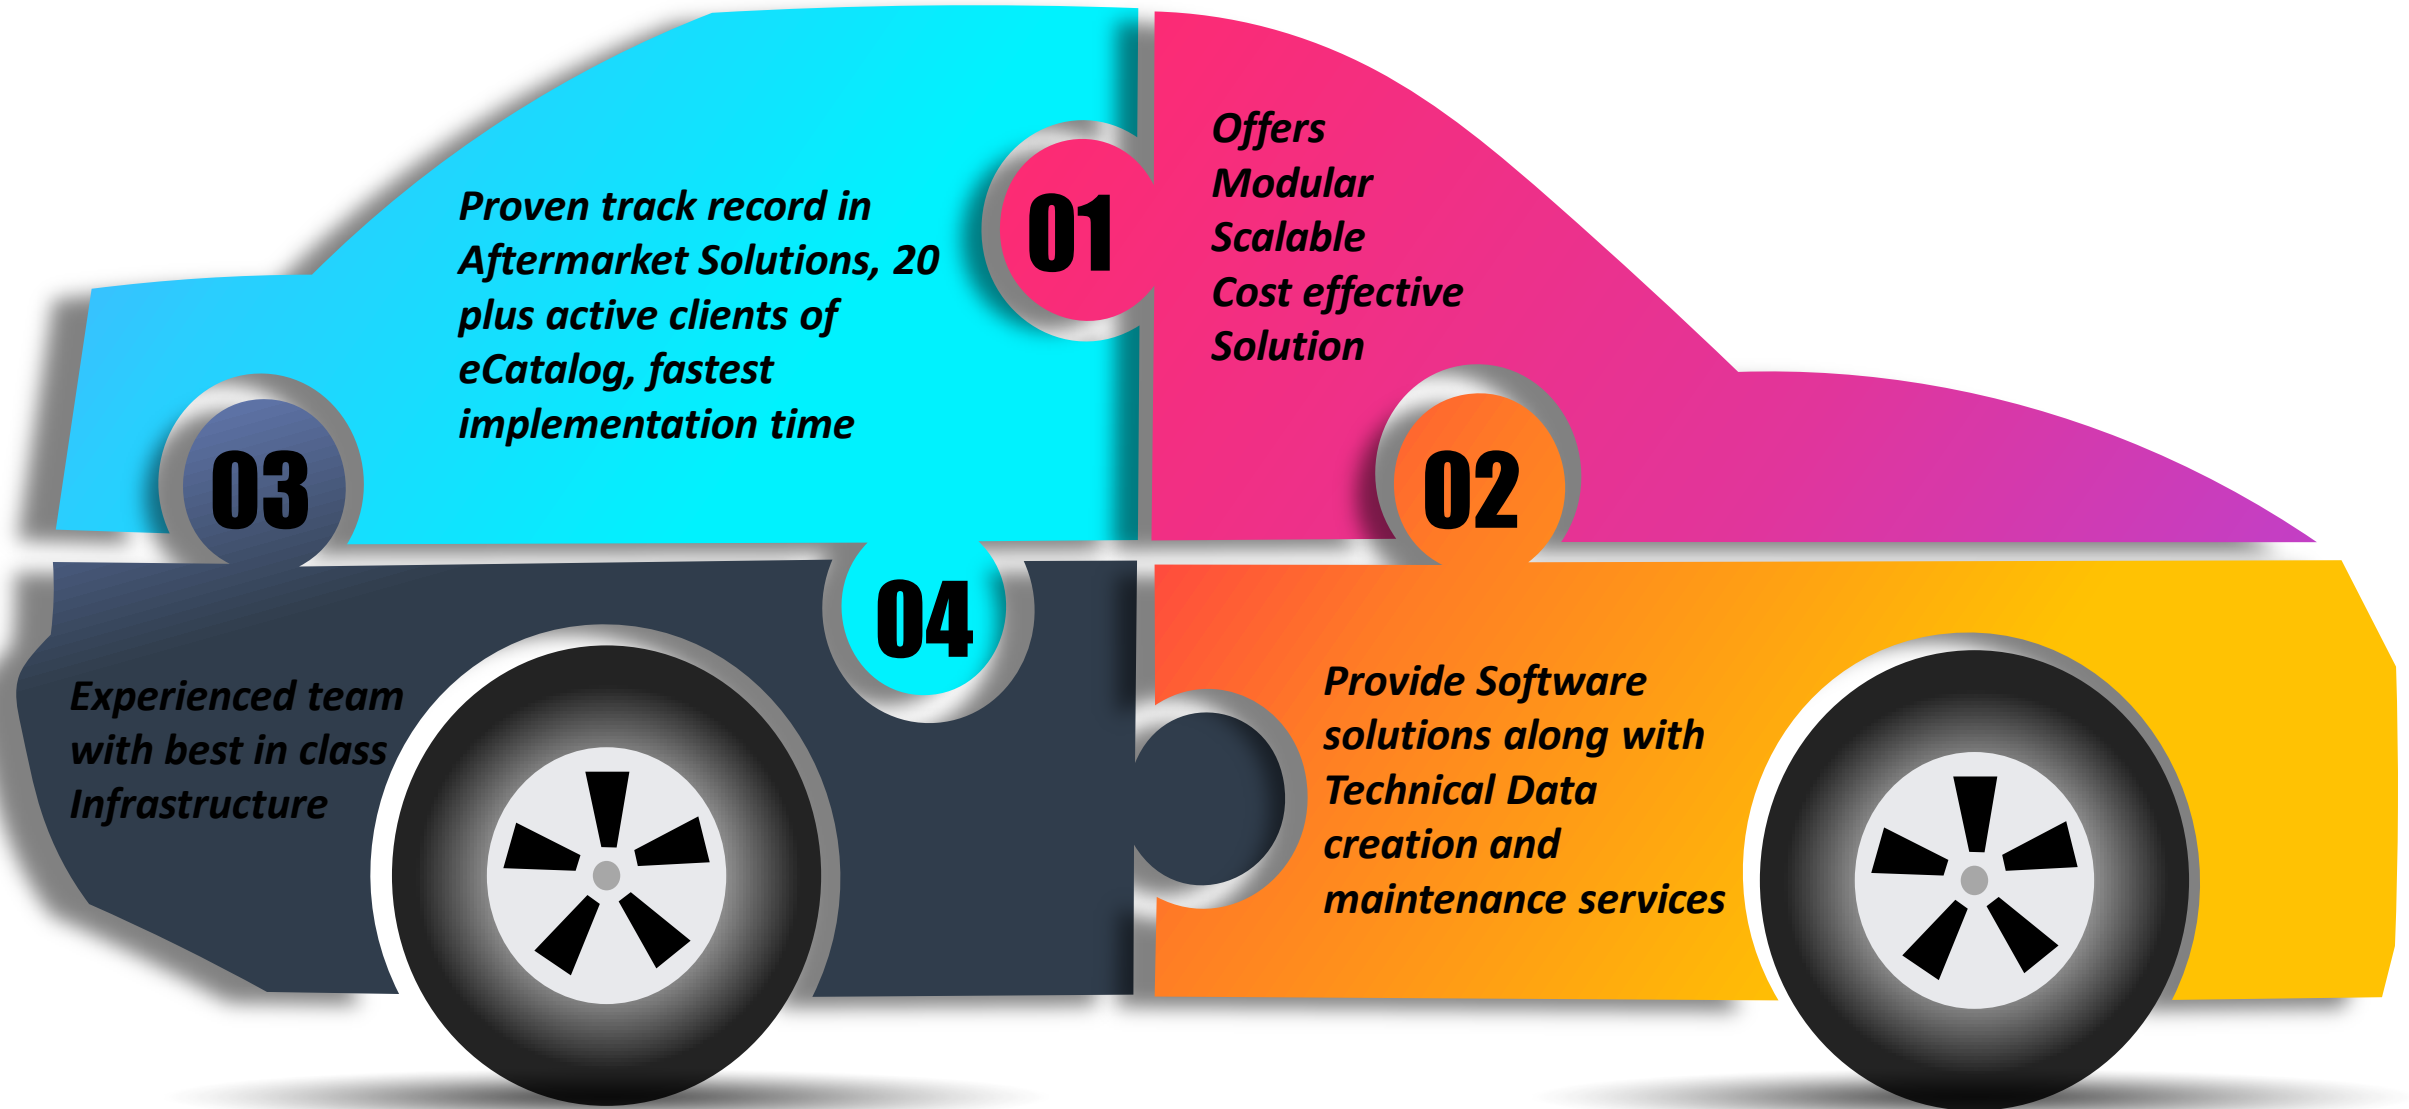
Proven track record in Aftermarket Solutions, 20 plus active clients of eCatalog, fastest implementation time

01

Offers
Modular
Scalable
Cost effective
Solution

03

02

04

Experienced team with best in class Infrastructure

Provide Software solutions along with Technical Data creation and maintenance services